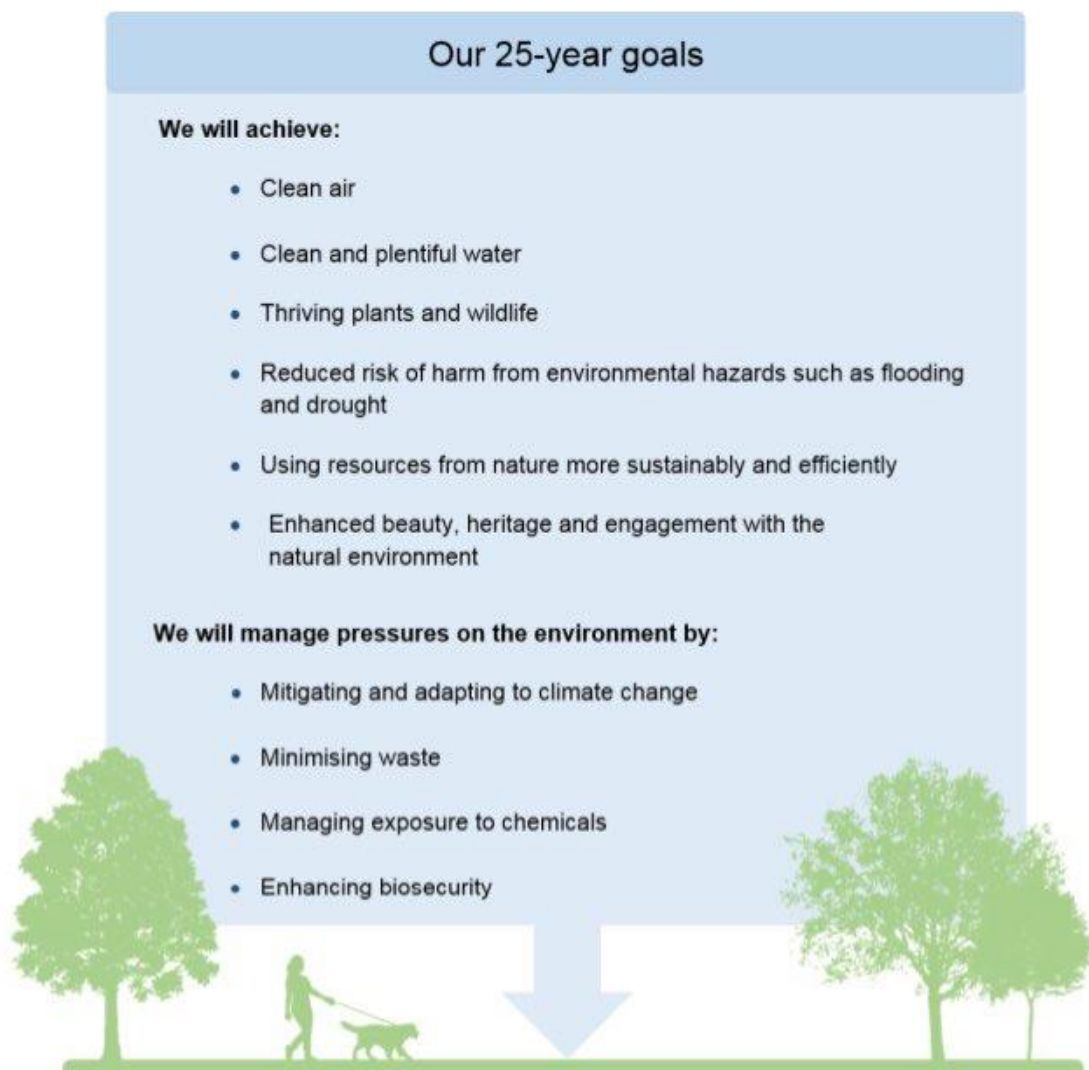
Our 25-year goals

We will achieve:

- Clean air
- Clean and plentiful water
- Thriving plants and wildlife
- Reduced risk of harm from environmental hazards such as flooding and drought
- Using resources from nature more sustainably and efficiently
- Enhanced beauty, heritage and engagement with the natural environment

We will manage pressures on the environment by:

- Mitigating and adapting to climate change
- Minimising waste
- Managing exposure to chemicals
- Enhancing biosecurity